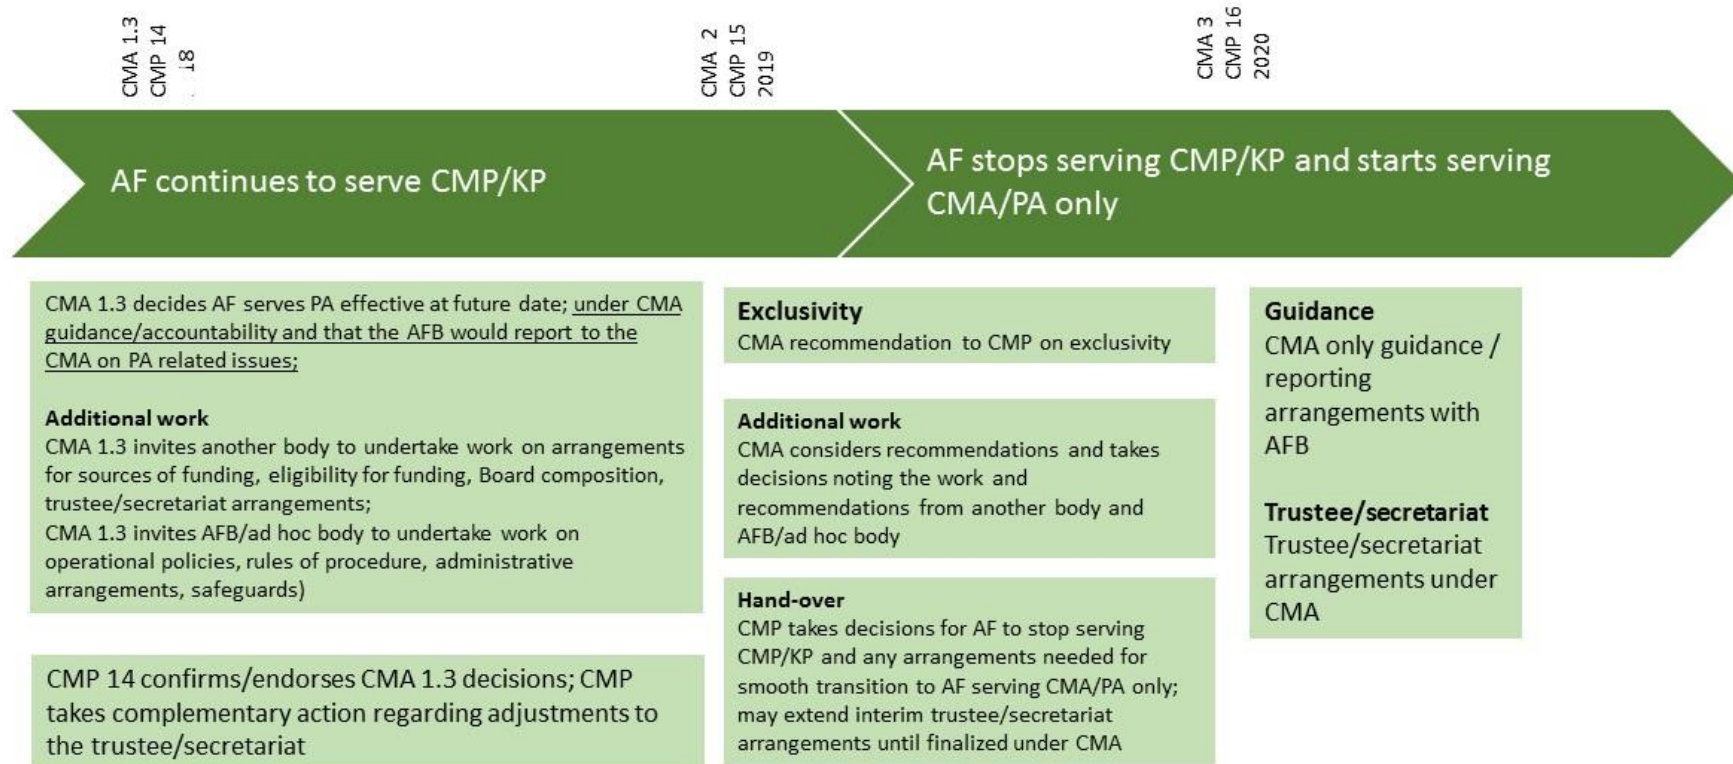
CMA 1.3
CMP 14
18

CMA 2
CMP 15
2019

CMA 3
CMP 16
2020

AF continues to serve CMP/KP

AF stops serving CMP/KP and starts serving CMA/PA only

CMA 1.3 decides AF serves PA effective at future date; under CMA guidance/accountability and that the AFB would report to the CMA on PA related issues;

Additional work
CMA 1.3 invites another body to undertake work on arrangements for sources of funding, eligibility for funding, Board composition, trustee/secretariat arrangements;
CMA 1.3 invites AFB/ad hoc body to undertake work on operational policies, rules of procedure, administrative arrangements, safeguards)

CMP 14 confirms/endorses CMA 1.3 decisions; CMP takes complementary action regarding adjustments to the trustee/secretariat

Exclusivity
CMA recommendation to CMP on exclusivity

Additional work
CMA considers recommendations and takes decisions noting the work and recommendations from another body and AFB/ad hoc body

Hand-over
CMP takes decisions for AF to stop serving CMP/KP and any arrangements needed for smooth transition to AF serving CMA/PA only; may extend interim trustee/secretariat arrangements until finalized under CMA

Guidance
CMA only guidance / reporting arrangements with AFB

Trustee/secretariat
Trustee/secretariat arrangements under CMA